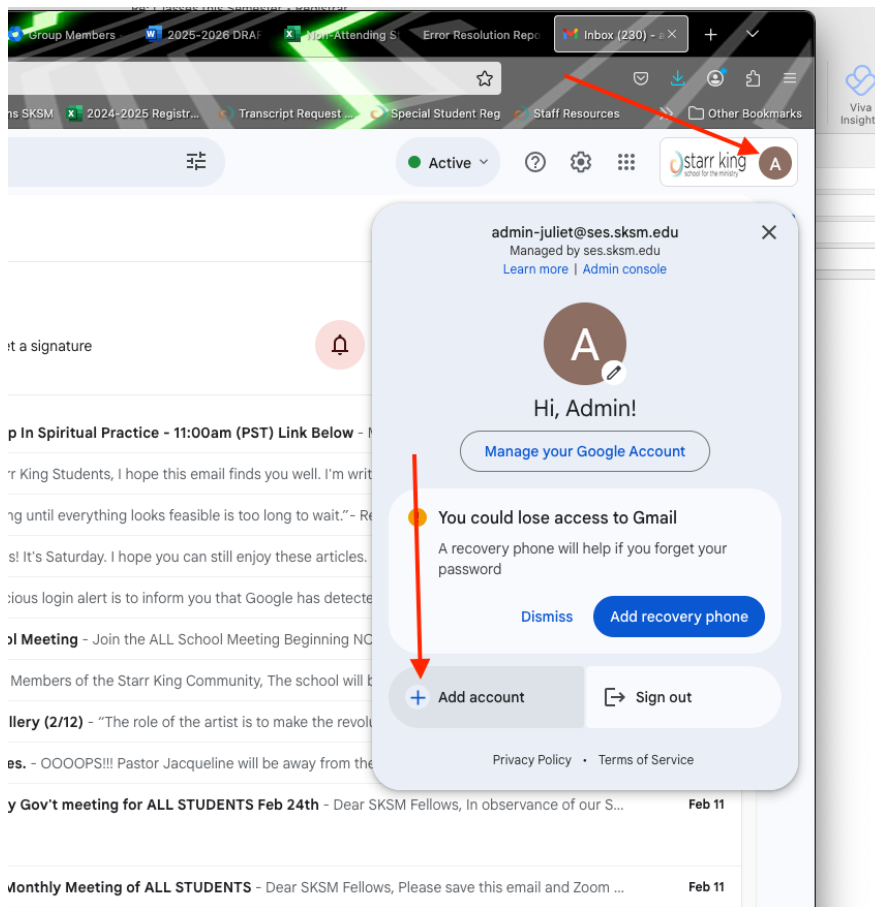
Group Members 2025-2026 DRAF Non-Attending S Error Resolution Repo Inbox (230) -

ns SKSM 2024-2025 Registr... Transcript Request ... Special Student Reg Staff Resources Other Bookmarks

Viva Insight

Active

starr king school for the ministry

A

admin-juliet@ses.sksm.edu
Managed by ses.sksm.edu
Learn more | Admin console

A

Hi, Admin!

Manage your Google Account

You could lose access to Gmail
A recovery phone will help if you forget your password

Dismiss Add recovery phone

Add account Sign out

Privacy Policy • Terms of Service

t a signature

p In Spiritual Practice - 11:00am (PST) Link Below - M

r King Students, I hope this email finds you well. I'm writ

ng until everything looks feasible is too long to wait."- Re

s! It's Saturday. I hope you can still enjoy these articles.

cious login alert is to inform you that Google has detecte

ol Meeting - Join the ALL School Meeting Beginning NO

Members of the Starr King Community, The school will b

llery (2/12) - "The role of the artist is to make the revolu

es. - OOOOPS!!! Pastor Jacqueline will be away from the

y Gov't meeting for ALL STUDENTS Feb 24th - Dear SKSM Fellows, In observance of our S... Feb 11

Monthly Meeting of ALL STUDENTS - Dear SKSM Fellows, Please save this email and Zoom ... Feb 11